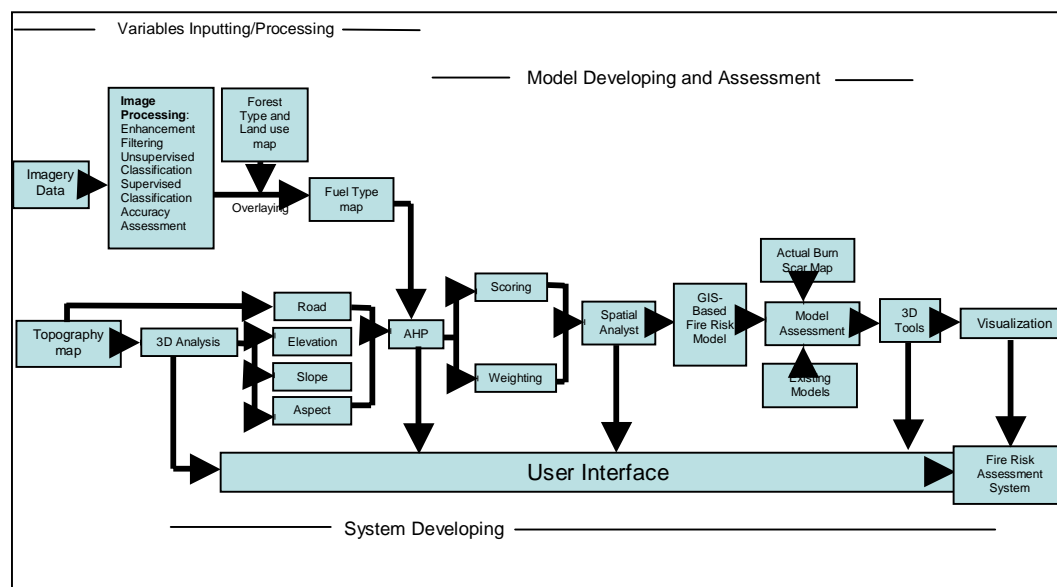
Variables Inputting/Processing

Model Developing and Assessment

Image Processing: Enhancement Filtering Unsupervised Classification Supervised Classification Accuracy Assessment

Forest Type and Land use map

Imagery Data

Overlaying

Fuel Type map

Actual Burn Scar Map

Road

Scoring

Topography map

3D Analysis

Elevation

AHP

Spatial Analyst

GIS-Based Fire Risk Model

Model Assessment

3D Tools

Visualization

Slope

Weighting

Existing Models

Aspect

User Interface

Fire Risk Assessment System

System Developing